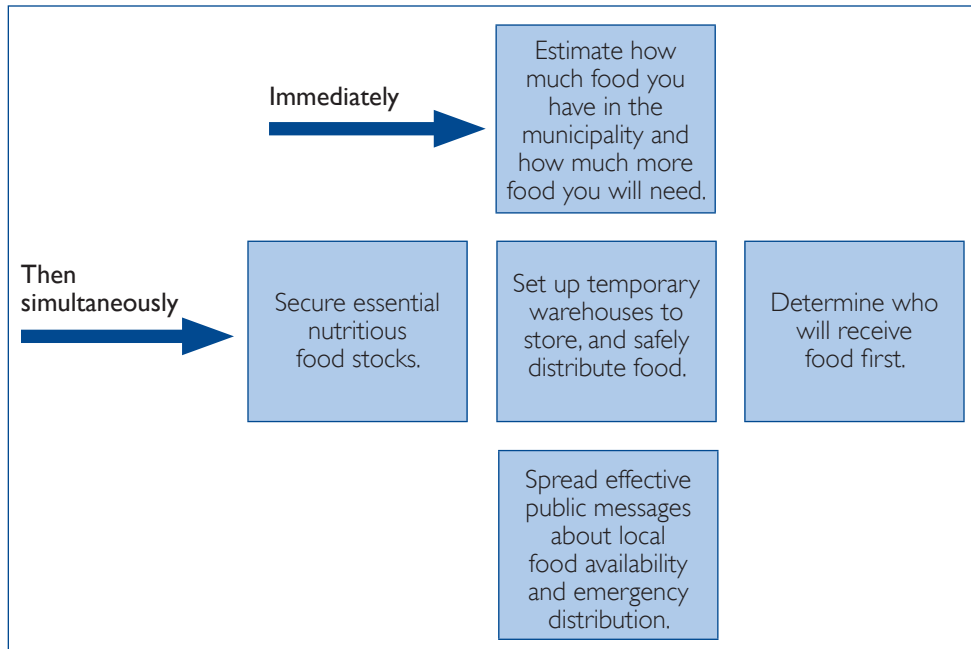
Immediately

Estimate how much food you have in the municipality and how much more food you will need.

Then simultaneously

Secure essential nutritious food stocks.

Set up temporary warehouses to store, and safely distribute food.

Determine who will receive food first.

Spread effective public messages about local food availability and emergency distribution.